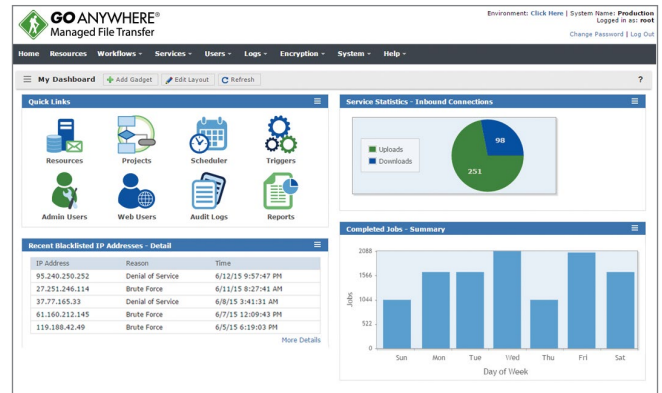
GO ANYWHERE®
Managed File Transfer

Environment: Click Here | System Name: Production
Logged in as: root
Change Password | Log Out

Home Resources Workflows Services Users Logs Encryption System Help

My Dashboard Add Gadget Edit Layout Refresh ?

Quick Links

Resources Projects Scheduler Triggers
Admin Users Web Users Audit Logs Reports

Service Statistics - Inbound Connections

Uploads
Downloads
98
251

Recent Blacklisted IP Addresses - Detail

| IP Address | Reason | Time |
|---|---|---|
| 95.240.250.252 | Denial of Service | 6/12/15 9:57:47 PM |
| 27.251.246.114 | Brute Force | 6/11/15 8:27:41 AM |
| 37.77.165.33 | Denial of Service | 6/8/15 3:41:31 AM |
| 61.160.212.145 | Brute Force | 6/7/15 12:09:43 PM |
| 119.188.42.49 | Brute Force | 6/5/15 6:19:03 PM |

More Details

Completed Jobs - Summary

2088
1566
1044
522
0
Jobs
Sun Mon Tue Wed Thu Fri Sat
Day of Week